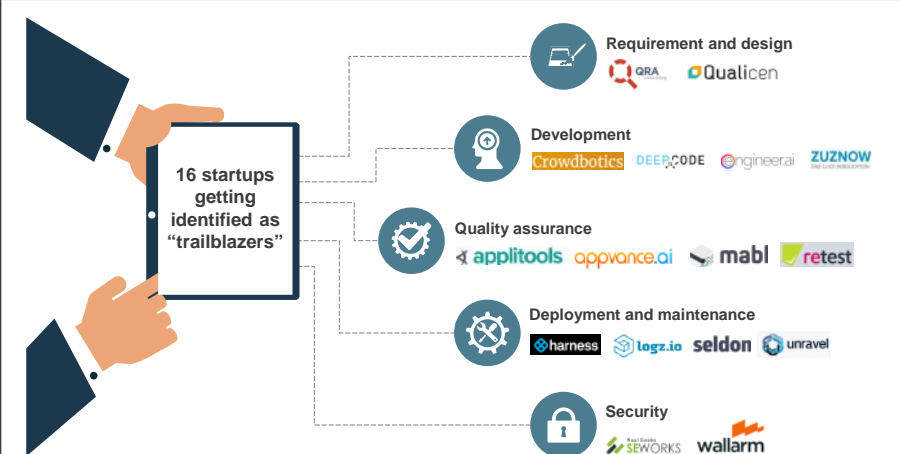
16 startups getting identified as "trailblazers"

Requirement and design

QRA

Qualicen

Development

Crowdbotics

DEEPCODE

engineer.ai

ZUZNOW

Quality assurance

applitools

appvance.ai

mabl

retest

Deployment and maintenance

harness

logz.io

seldon

unravel

Security

SEWORKS

wallarm